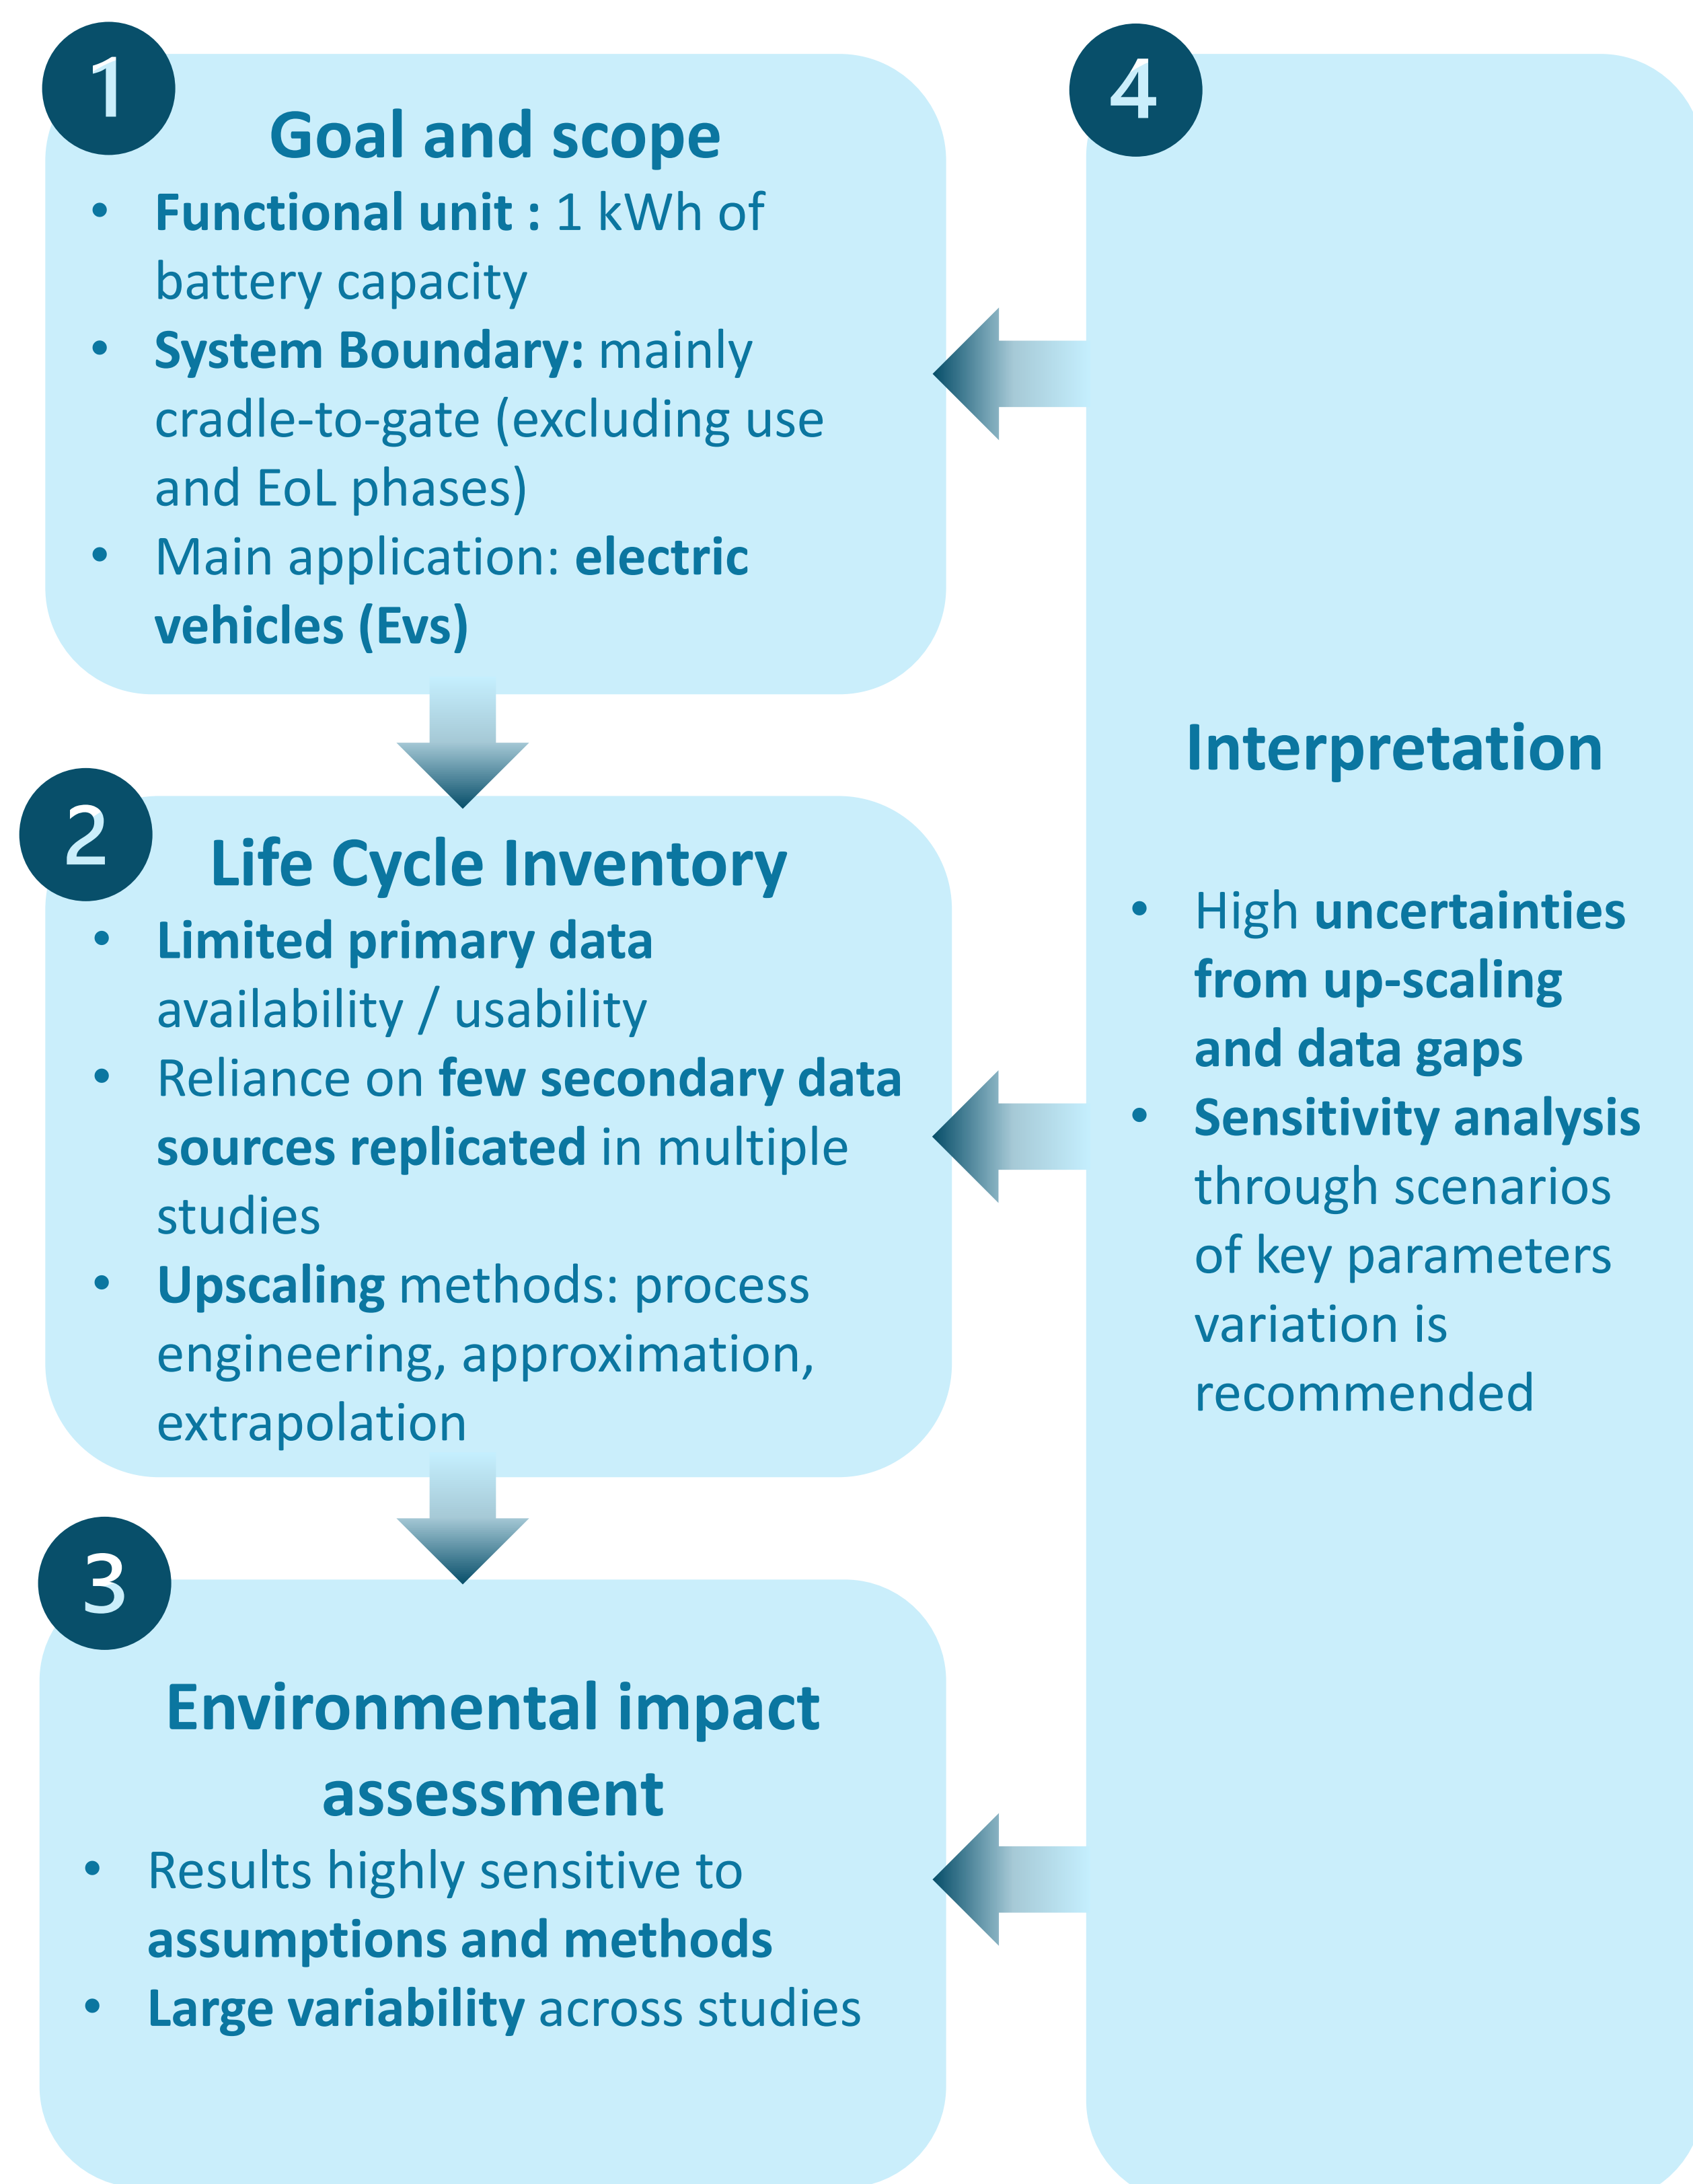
1

Goal and scope

- Functional unit : 1 kWh of battery capacity
- System Boundary: mainly cradle-to-gate (excluding use and EoL phases)
- Main application: electric vehicles (Evs)

2

Life Cycle Inventory

- Limited primary data availability / usability
- Reliance on few secondary data sources replicated in multiple studies
- Upscaling methods: process engineering, approximation, extrapolation

3

Environmental impact assessment

- Results highly sensitive to assumptions and methods
- Large variability across studies

4

Interpretation

- High uncertainties from up-scaling and data gaps
- Sensitivity analysis through scenarios of key parameters variation is recommended